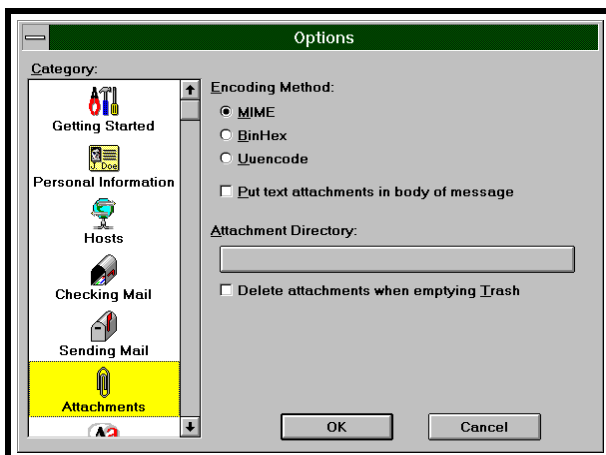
Options

Category:

Getting Started

J. Doe

Personal Information

Hosts

Checking Mail

Sending Mail

Attachments

Encoding Method:

MIME

BinHex

Uuencode

Put text attachments in body of message

Attachment Directory:

Delete attachments when emptying Trash

OK

Cancel